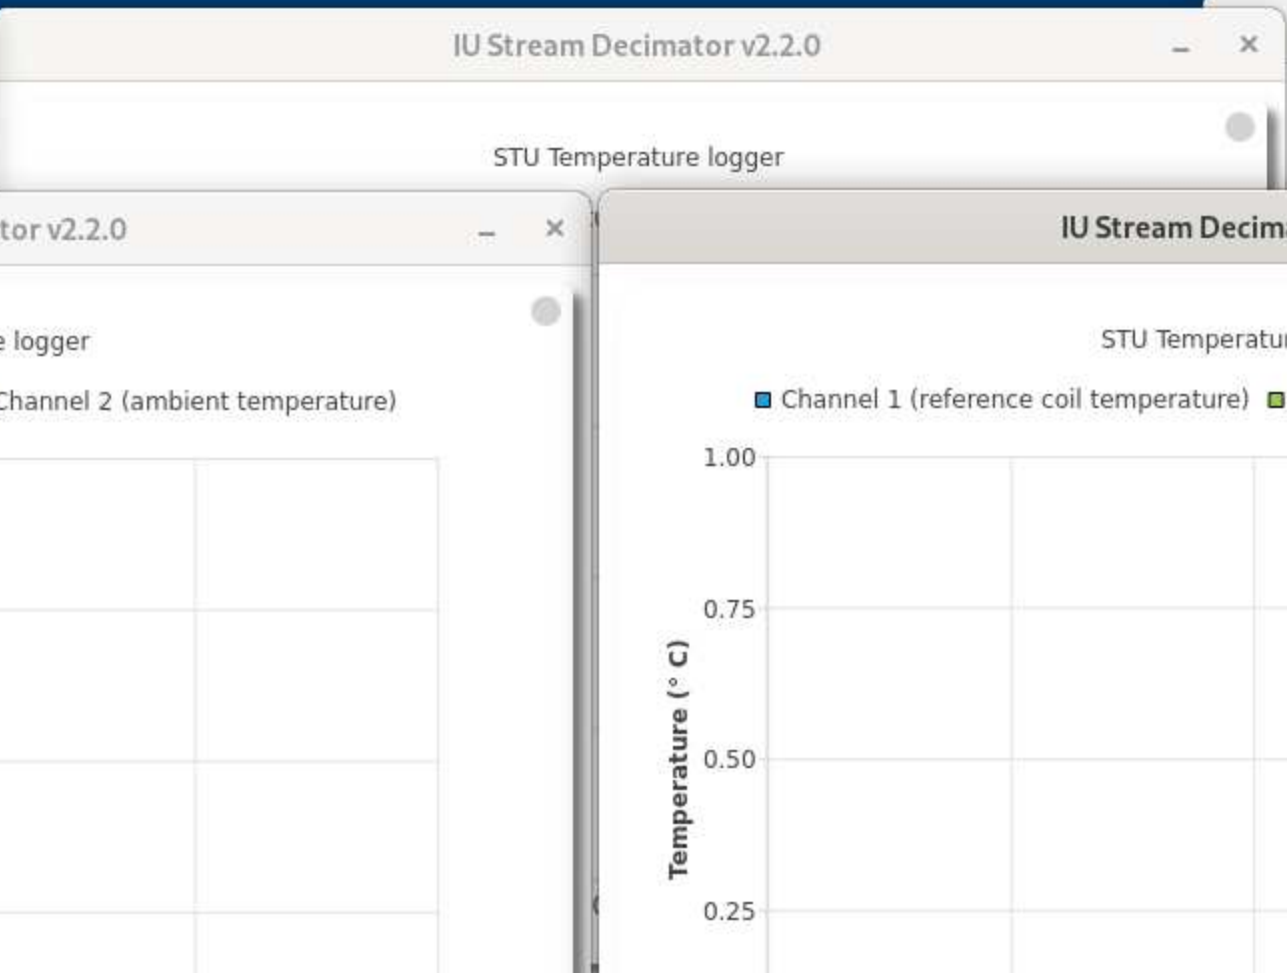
IU Stream Decimator v2.2.0

STU Temperature logger

tor v2.2.0

e logger

Channel 2 (ambient temperature)

IU Stream Decim

STU Temperatur

Channel 1 (reference coil temperature)

1.00

0.75

0.50

0.25

Temperature (° C)